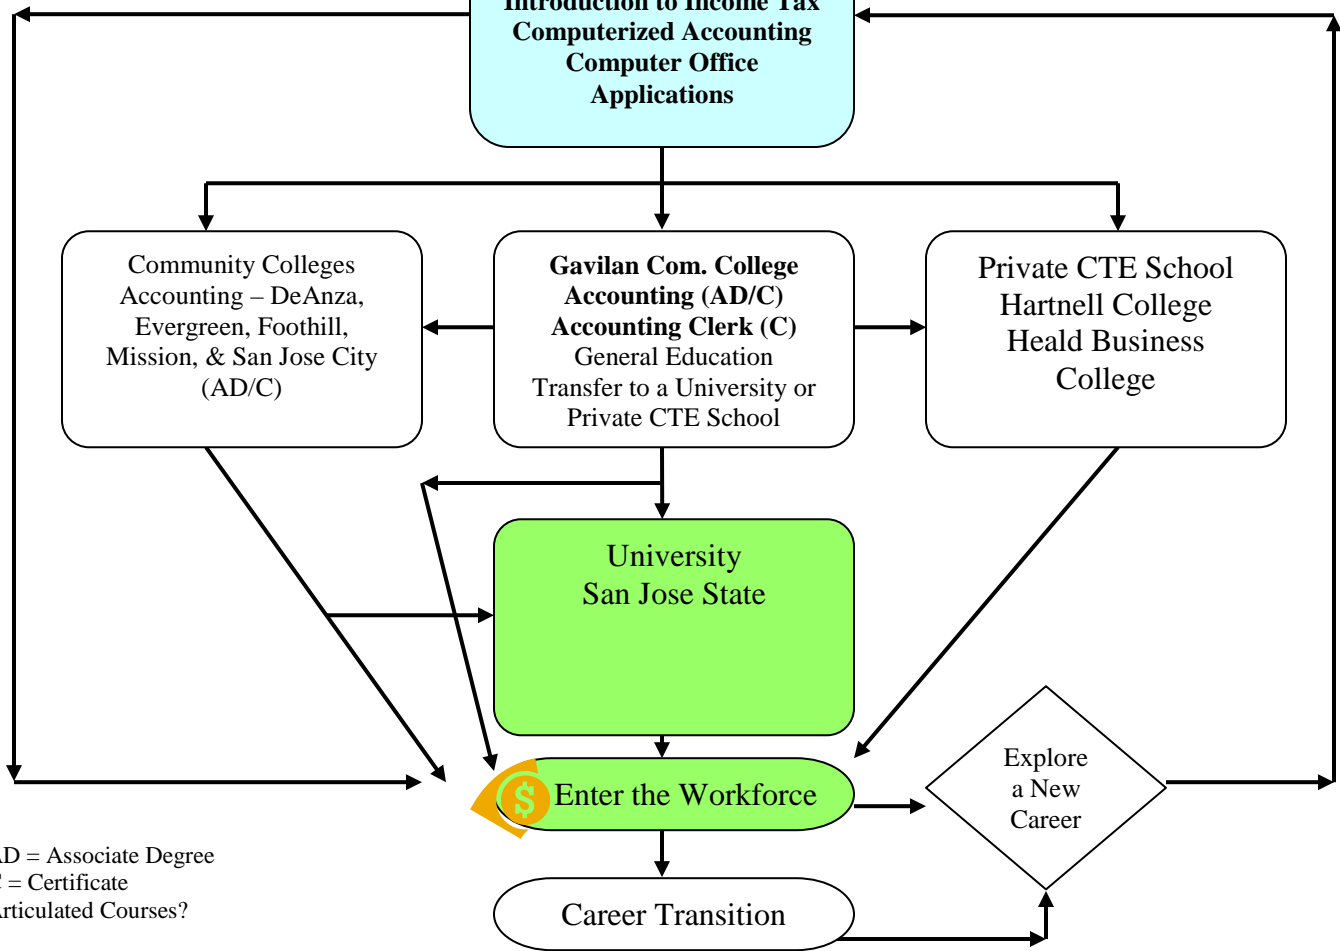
Introduction to Income Tax
Computerized Accounting
Computer Office
Applications

Community Colleges
Accounting – DeAnza,
Evergreen, Foothill,
Mission, & San Jose City
(AD/C)

Gavilan Com. College
Accounting (AD/C)
Accounting Clerk (C)
General Education
Transfer to a University or
Private CTE School

Private CTE School
Hartnell College
Heald Business
College

University
San Jose State

Enter the Workforce

Explore
a New
Career

Career Transition

AD = Associate Degree
C = Certificate
Articulated Courses?